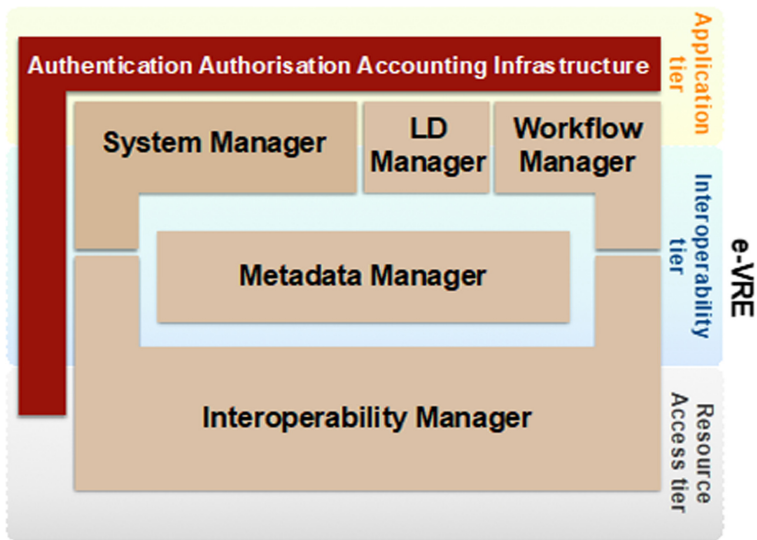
Authentication Authorisation Accounting Infrastructure

Application tier

System Manager

LD Manager

Workflow Manager

Interoperability tier

e-VRE

Metadata Manager

Interoperability Manager

Resource Access tier